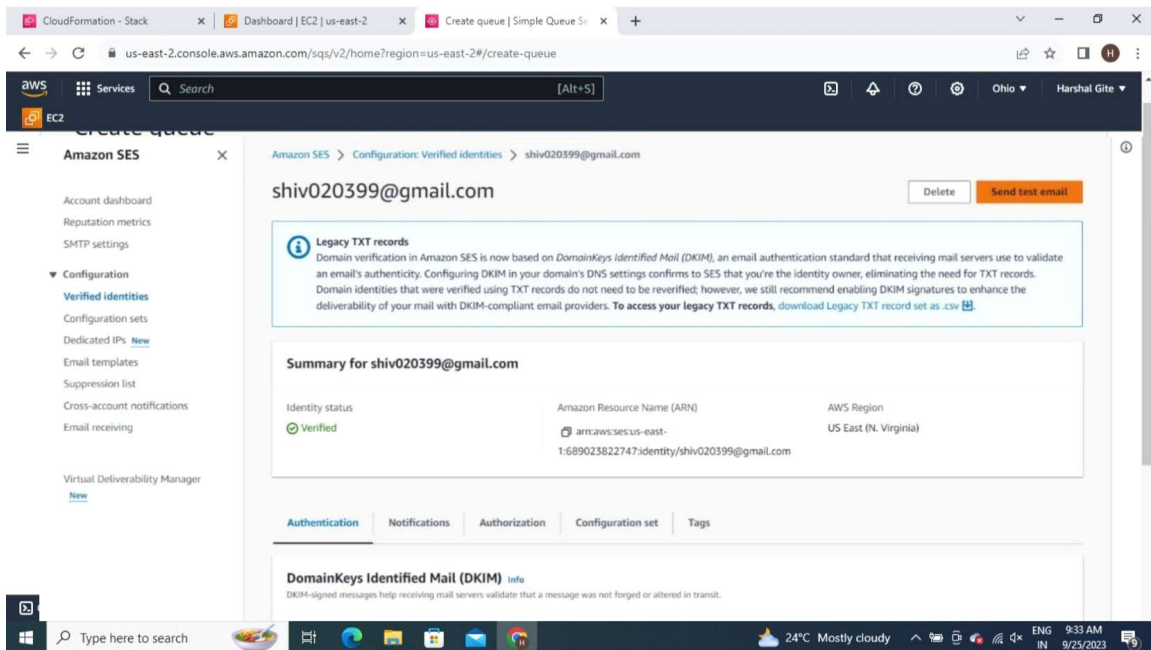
CloudFormation - Stack | Dashboard | EC2 | us-east-2 | Create queue | Simple Queue S

us-east-2.console.aws.amazon.com/sqs/v2/home?region=us-east-2#/create-queue

aws Services Search [Alt+S] Ohio ▼ Harshal Gite ▼

EC2

Create queue

Amazon SES

Account dashboard
Reputation metrics
SMTP settings
▼ Configuration
Verified identities
Configuration sets
Dedicated IPs New
Email templates
Suppression list
Cross-account notifications
Email receiving

Virtual Deliverability Manager New

Amazon SES > Configuration: Verified identities > shiv020399@gmail.com

shiv020399@gmail.com

Delete Send test email

Legacy TXT records
Domain verification in Amazon SES is now based on DomainKeys Identified Mail (DKIM), an email authentication standard that receiving mail servers use to validate an email's authenticity. Configuring DKIM in your domain's DNS settings confirms to SES that you're the identity owner, eliminating the need for TXT records. Domain identities that were verified using TXT records do not need to be reverified; however, we still recommend enabling DKIM signatures to enhance the deliverability of your mail with DKIM-compliant email providers. To access your legacy TXT records, download Legacy TXT record set as .csv.

Summary for shiv020399@gmail.com

| Identity status | Amazon Resource Name (ARN) | AWS Region |
|---|---|---|
| Verified | arn:aws:ses:us-east-1:689023822747:identity/shiv020399@gmail.com | US East (N. Virginia) |

Authentication Notifications Authorization Configuration set Tags

DomainKeys Identified Mail (DKIM) Info
DKIM-signed messages help receiving mail servers validate that a message was not forged or altered in transit.

Type here to search

24°C Mostly cloudy ENG IN 9:33 AM 9/25/2023